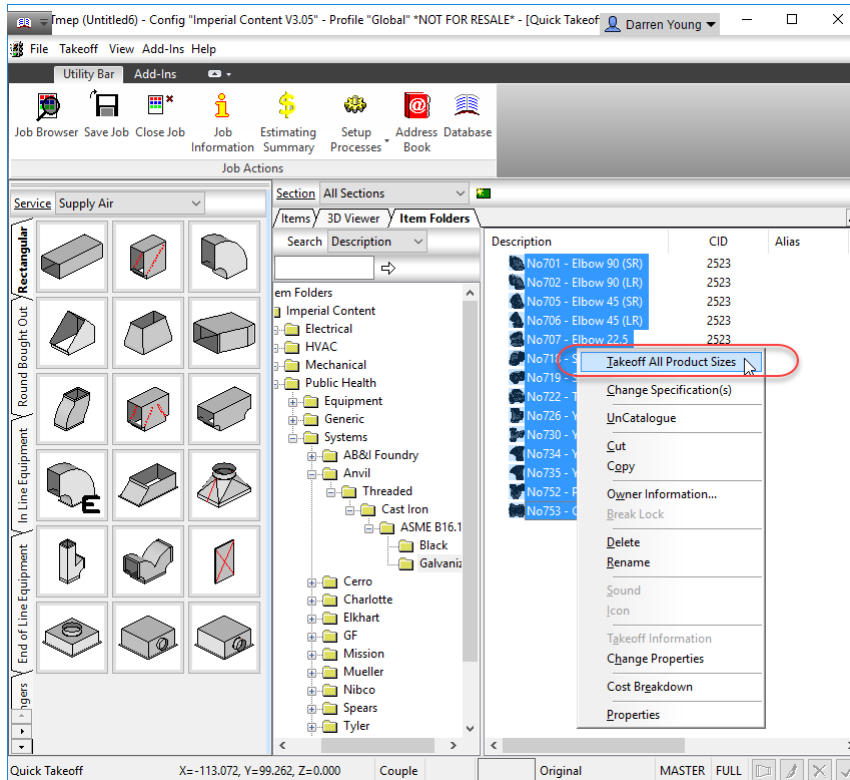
Imep (Untitled6) - Config "Imperial Content V3.05" - Profile "Global" *NOT FOR RESALE* - [Quick Takeoff
Darren Young

File Takeoff View Add-Ins Help

Utility Bar Add-Ins

Job Browser Save Job Close Job Job Information Estimating Summary Setup Processes Address Book Database
Job Actions

Service Supply Air

Rectangular
Round Bought Out
In Line Equipment
End of Line Equipment
ngers

Section All Sections

Items 3D Viewer Item Folders

Search Description

em Folders
Imperial Content
Electrical
HVAC
Mechanical
Public Health
Equipment
Generic
Systems
AB&I Foundry
Anvil
Threaded
Cast Iron
ASME B16.1
Black
Galvaniz
Cerro
Charlotte
Elkhart
GF
Mission
Mueller
Nibco
Spears
Tyler

| Description | CID | Alias |
|---|---|---|
| No701 - Elbow 90 (SR) | 2523 | |
| No702 - Elbow 90 (LR) | 2523 | |
| No705 - Elbow 45 (SR) | 2523 | |
| No706 - Elbow 45 (LR) | 2523 | |
| No707 - Elbow 22.5 | 2523 | |
| No71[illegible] | | |
| No719 - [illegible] | | |
| No722 - T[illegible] | | |
| No726 - Y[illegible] | | |
| No730 - Y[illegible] | | |
| No734 - Y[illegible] | | |
| No735 - Y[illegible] | | |
| No752 - F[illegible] | | |
| No753 - C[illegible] | | |

Takeoff All Product Sizes
Change Specification(s)
UnCatalogue
Cut
Copy
Owner Information...
Break Lock
Delete
Rename
Sound
Icon
Takeoff Information
Change Properties
Cost Breakdown
Properties

Quick Takeoff X=-113.072, Y=99.262, Z=0.000 Couple Original MASTER FULL